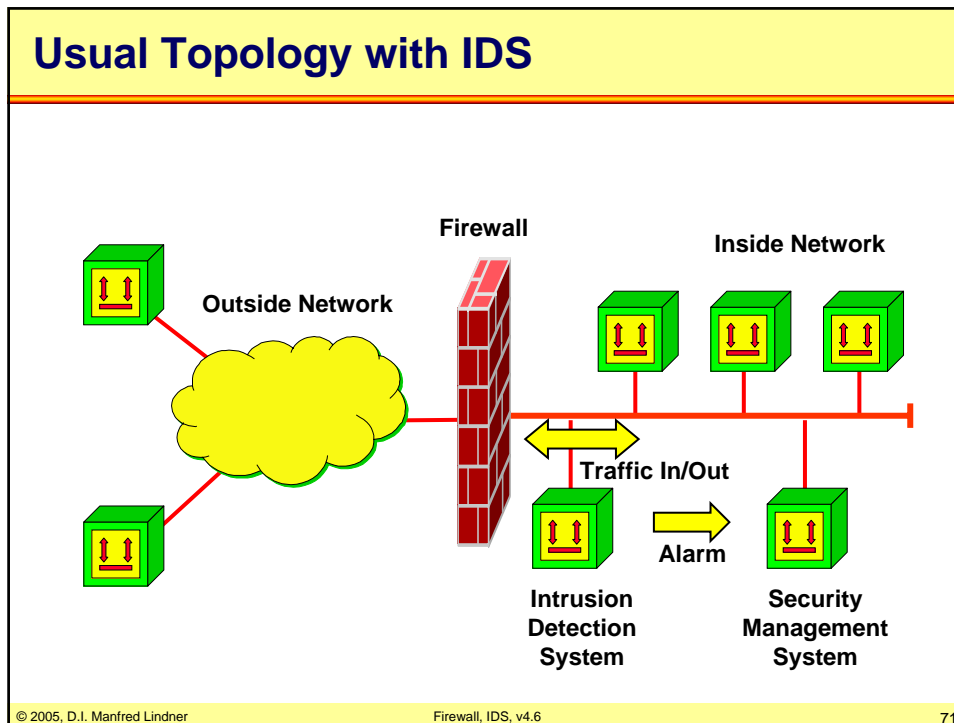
Usual Topology with IDS

Firewall

Inside Network

Outside Network

Traffic In/Out

Alarm

Intrusion Detection System

Security Management System

© 2005, D.I. Manfred Lindner

Firewall, IDS, v4.6

71